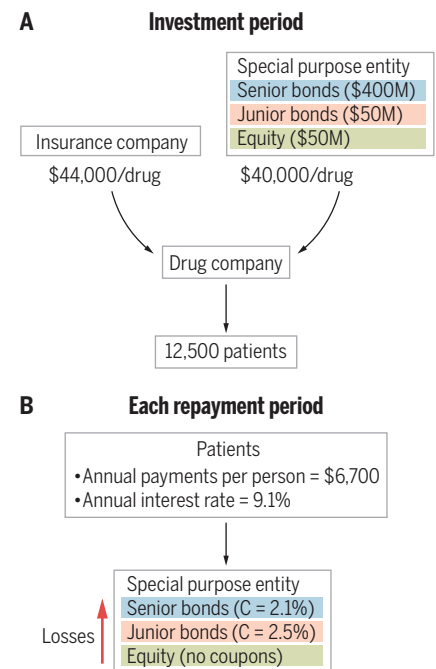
A

Investment period

Special purpose entity
Senior bonds ($400M)
Junior bonds ($50M)
Equity ($50M)

Insurance company

$44,000/drug

$40,000/drug

Drug company

12,500 patients

B

Each repayment period

Patients
•Annual payments per person = $6,700
•Annual interest rate = 9.1%

Special purpose entity
Senior bonds (C = 2.1%)
Junior bonds (C = 2.5%)
Equity (no coupons)

Losses